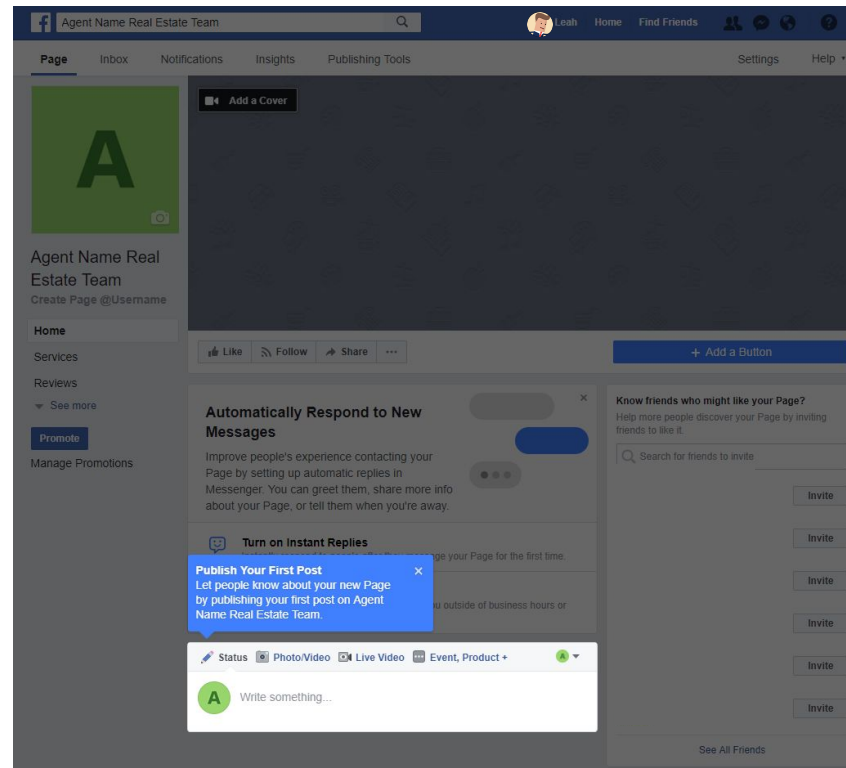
Agent Name Real Estate Team

Leah Home Find Friends

Page Inbox Notifications Insights Publishing Tools Settings Help

Add a Cover

A

Agent Name Real Estate Team
Create Page @Username

Home
Services
Reviews
See more

Promote
Manage Promotions

Like Follow Share ···

+ Add a Button

Automatically Respond to New Messages

Improve people's experience contacting your Page by setting up automatic replies in Messenger. You can greet them, share more info about your Page, or tell them when you're away.

Turn on Instant Replies
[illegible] your Page for the first time.

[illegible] u outside of business hours or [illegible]

Publish Your First Post
Let people know about your new Page by publishing your first post on Agent Name Real Estate Team.

Status Photo/Video Live Video Event, Product +

A Write something...

Know friends who might like your Page?
Help more people discover your Page by inviting friends to like it.

Search for friends to invite

Invite
Invite
Invite
Invite
Invite
Invite

See All Friends